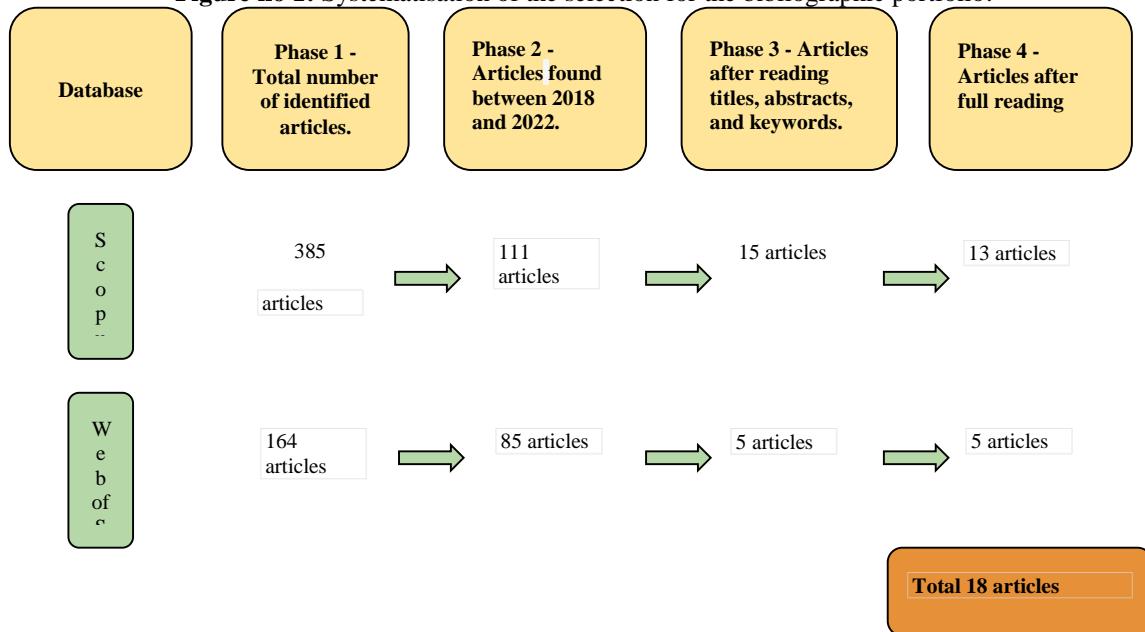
Figure nº 1. Systematisation of the selection for the bibliographic portfolio.

Database

Phase 1 - Total number of identified articles.

Phase 2 - Articles found between 2018 and 2022.

Phase 3 - Articles after reading titles, abstracts, and keywords.

Phase 4 - Articles after full reading

S c o p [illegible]

385 articles

111 articles

15 articles

13 articles

W e b of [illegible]

164 articles

85 articles

5 articles

5 articles

Total 18 articles